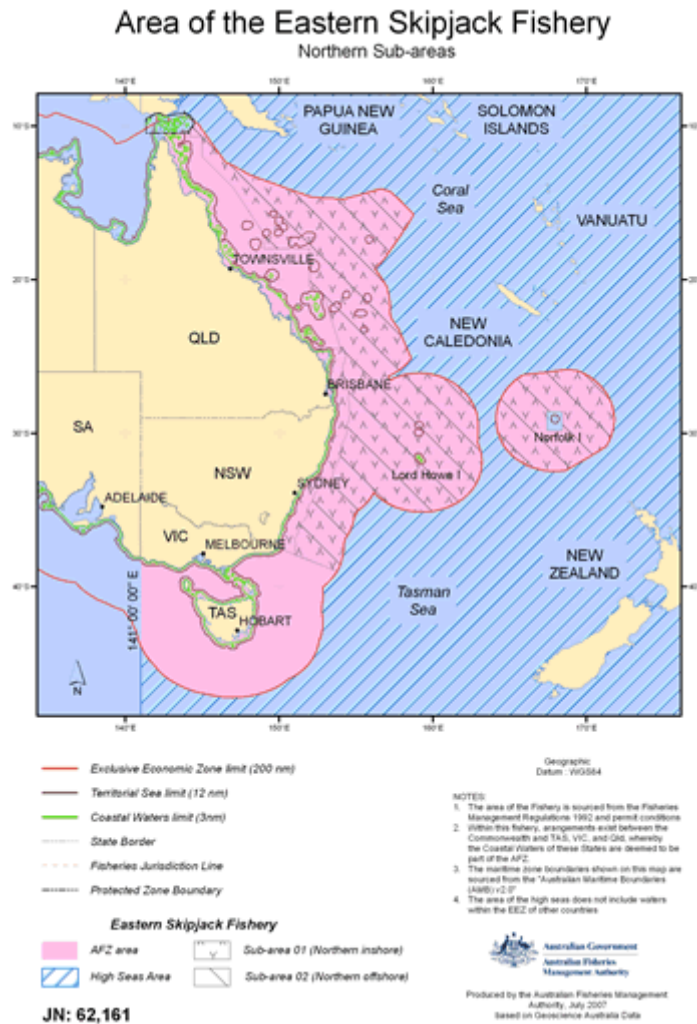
Area of the Eastern Skipjack Fishery
Northern Sub-areas

140°E 150°E 160°E 170°E

10°S 20°S 30°S 40°S

PAPUA NEW GUINEA
SOLOMON ISLANDS
Coral Sea
VANUATU
TOWNSVILLE
QLD
NEW CALEDONIA
BRISBANE
SA
Norfolk I
NSW
Lord Howe I
SYDNEY
ADELAIDE
VIC
MELBOURNE
NEW ZEALAND
141° 00' 00" E
Tasman Sea
TAS
HOBART
N

140°E 150°E 160°E 170°E

Exclusive Economic Zone limit (200 nm)
Territorial Sea limit (12 nm)
Coastal Waters limit (3nm)
State Border
Fisheries Jurisdiction Line
Protected Zone Boundary

Geographic
Datum : WGS84

NOTES:
1. The area of the Fishery is sourced from the Fisheries Management Regulations 1992 and permit conditions
2. Within this fishery, arrangements exist between the Commonwealth and TAS, VIC, and Qld, whereby the Coastal Waters of these States are deemed to be part of the AFZ.
3. The maritime zone boundaries shown on this map are sourced from the "Australian Maritime Boundaries (AMB) v2.0"
4. The area of the high seas does not include waters within the EEZ of other countries

Eastern Skipjack Fishery
AFZ area
Sub-area 01 (Northern inshore)
High Seas Area
Sub-area 02 (Northern offshore)

Australian Government
Australian Fisheries Management Authority

Produced by the Australian Fisheries Management Authority, July 2007
Based on Geoscience Australia Data

JN: 62,161